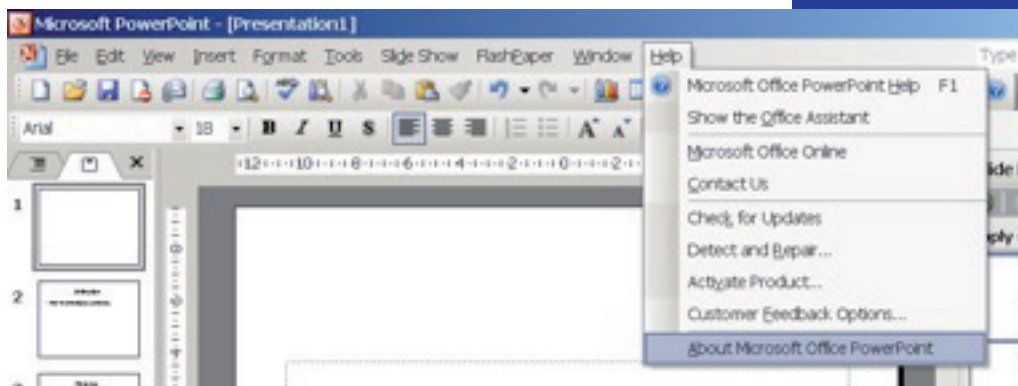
Microsoft PowerPoint - [Presentation1]

File Edit View Insert Format Tools Slide Show FlashPaper Window Help

Type

Arial 18 B I U S A A

1

2

3

12 10 8 6 4 2 0 2

Microsoft Office PowerPoint Help F1
Show the Office Assistant
Microsoft Office Online
Contact Us
Check for Updates
Detect and Repair...
Activate Product...
Customer Feedback Options...
About Microsoft Office PowerPoint

lide
ply